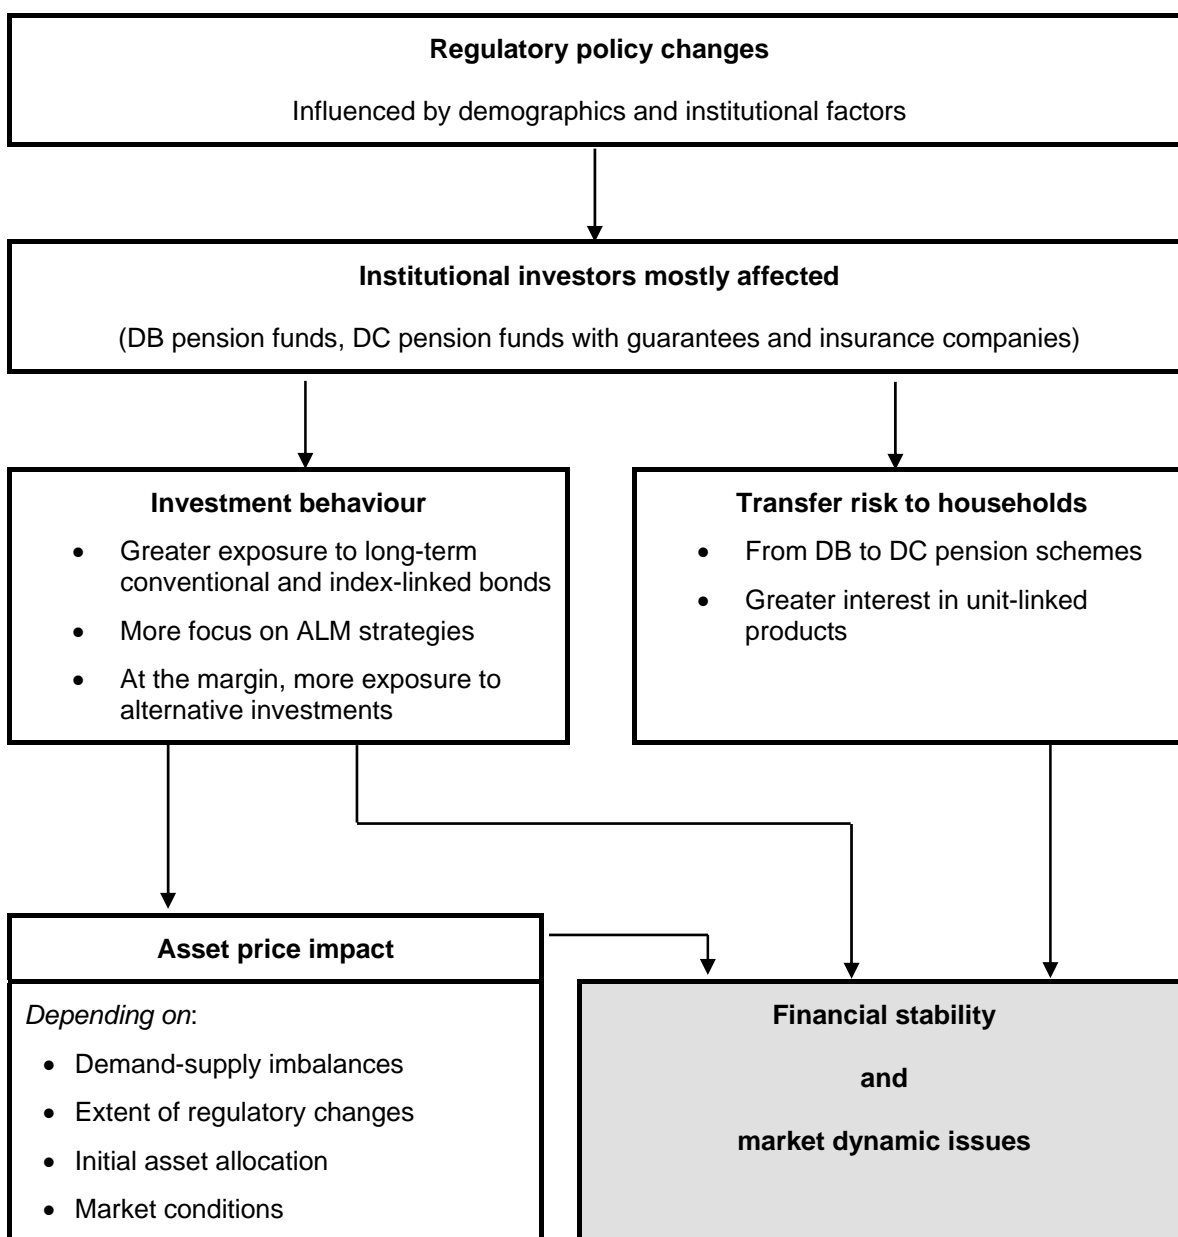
**Regulatory policy changes**

Influenced by demographics and institutional factors

**Institutional investors mostly affected**

(DB pension funds, DC pension funds with guarantees and insurance companies)

**Investment behaviour**

- Greater exposure to long-term conventional and index-linked bonds
- More focus on ALM strategies
- At the margin, more exposure to alternative investments

**Transfer risk to households**

- From DB to DC pension schemes
- Greater interest in unit-linked products

**Asset price impact**

*Depending on*:

- Demand-supply imbalances
- Extent of regulatory changes
- Initial asset allocation
- Market conditions

**Financial stability**

**and**

**market dynamic issues**